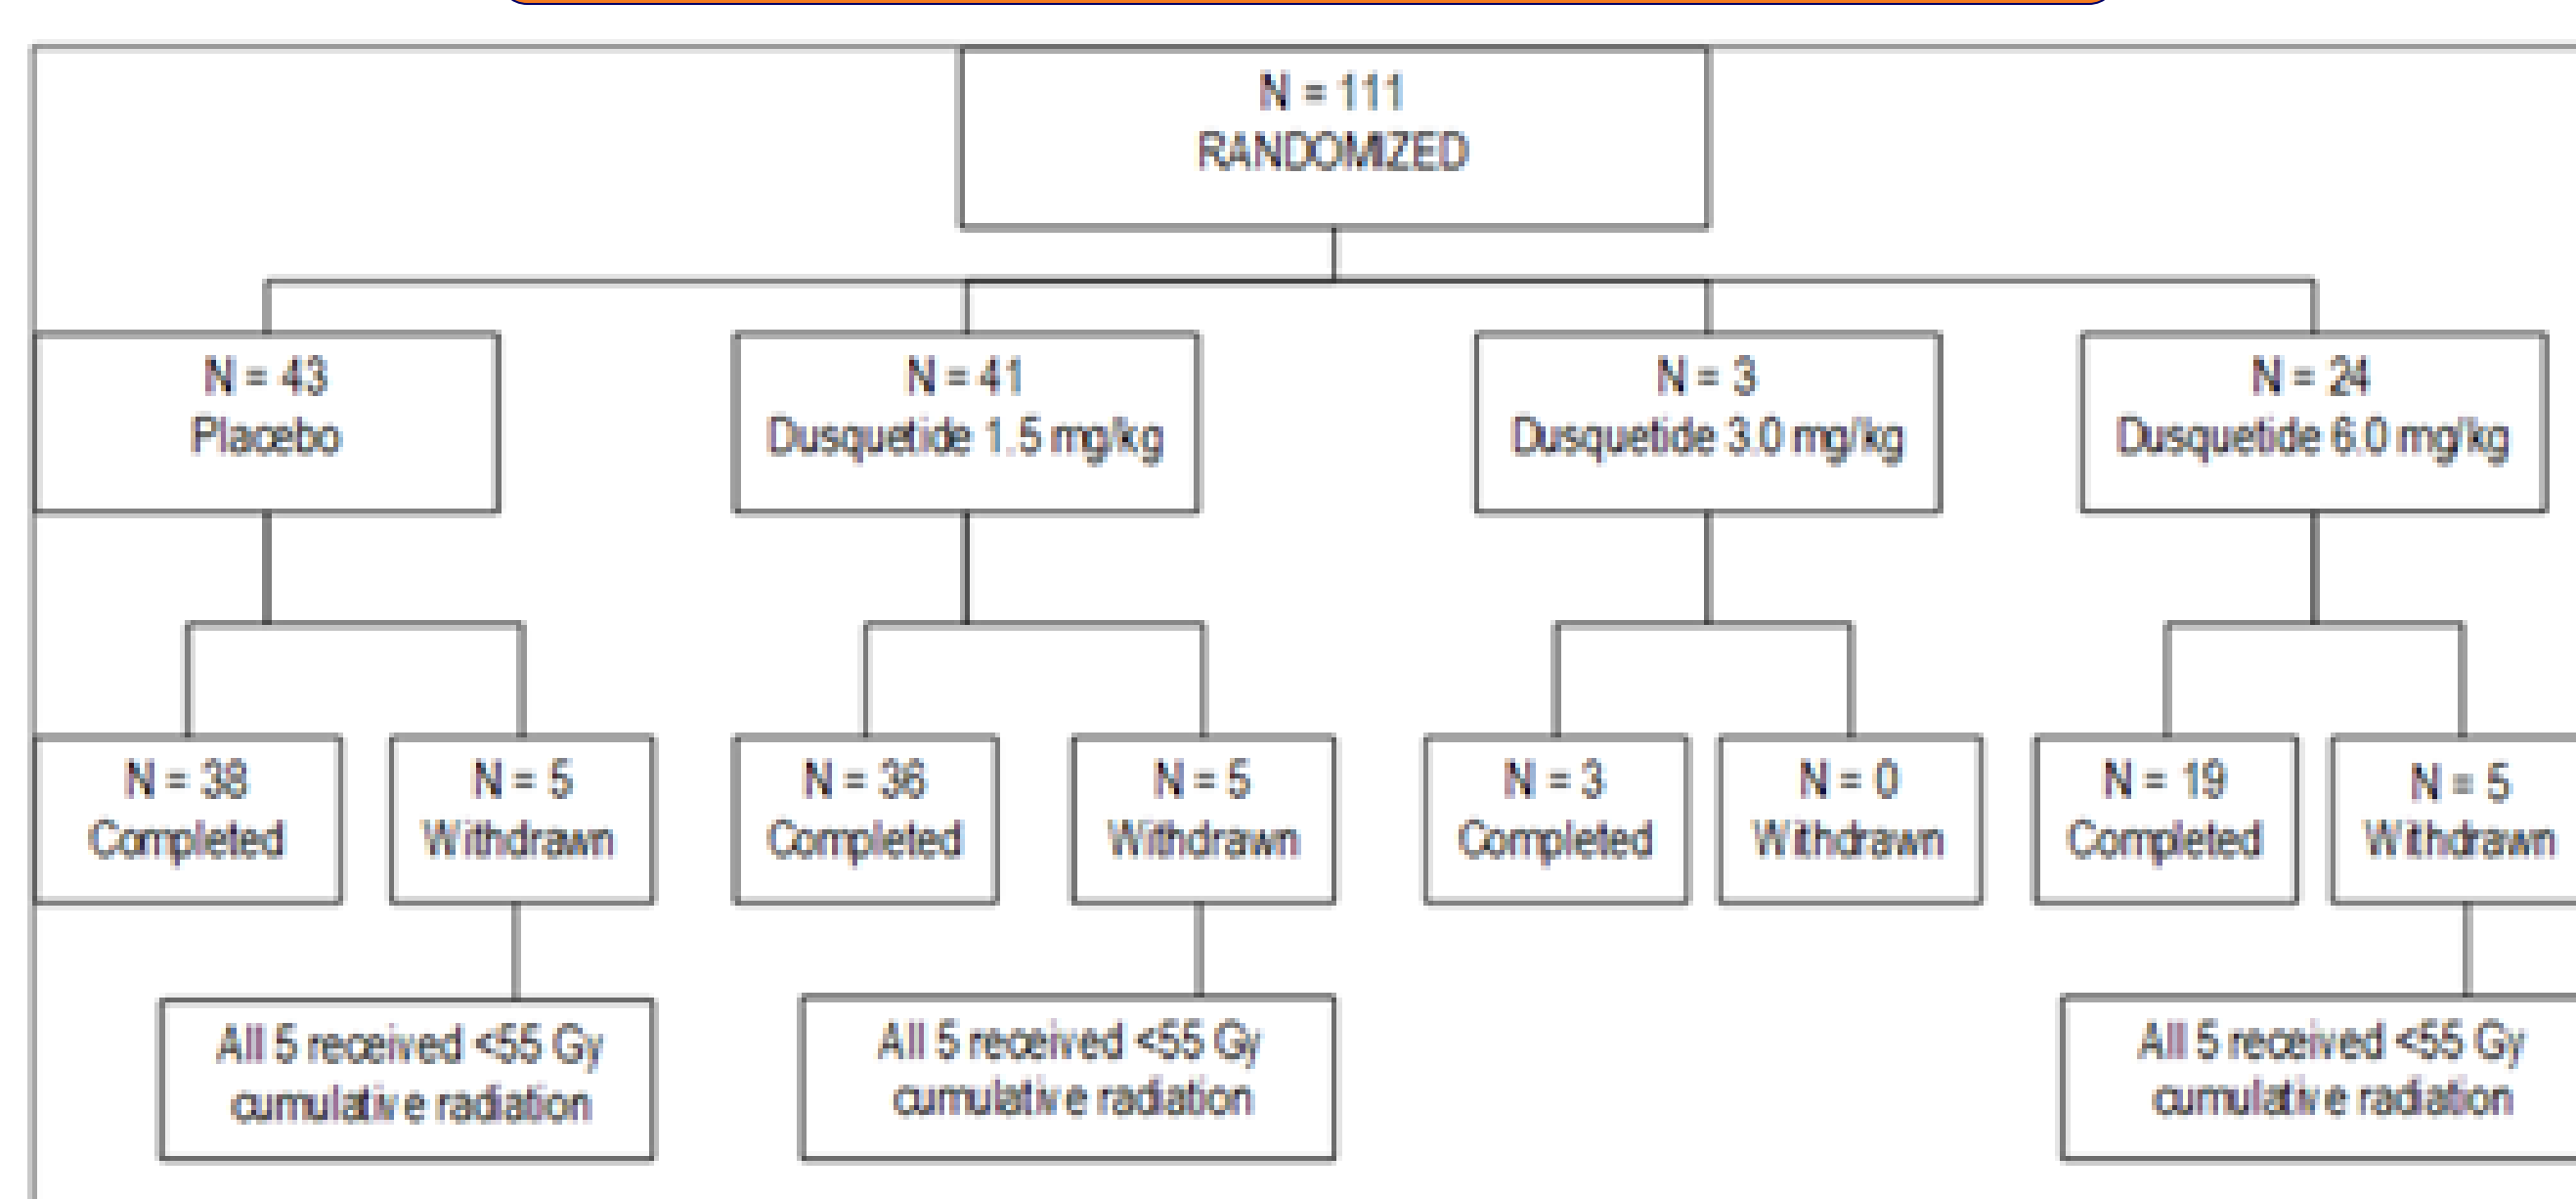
N = 111
RANDOMIZED

N = 43
Placebo

N = 41
Dusquetide 1.5 mg/kg

N = 3
Dusquetide 3.0 mg/kg

N = 24
Dusquetide 6.0 mg/kg

N = 38
Completed

N = 5
Withdrawn

N = 36
Completed

N = 5
Withdrawn

N = 3
Completed

N = 0
Withdrawn

N = 19
Completed

N = 5
Withdrawn

All 5 received <55 Gy cumulative radiation

All 5 received <55 Gy cumulative radiation

All 5 received <55 Gy cumulative radiation